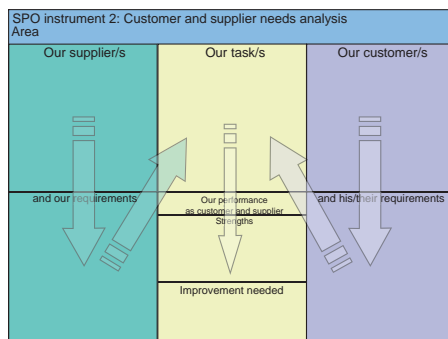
SPO instrument 2: Customer and supplier needs analysis
Area

Our supplier/s

and our requirements

Our task/s

Our performance as customer and supplier
Strengths

Improvement needed

Our customer/s

and his/their requirements